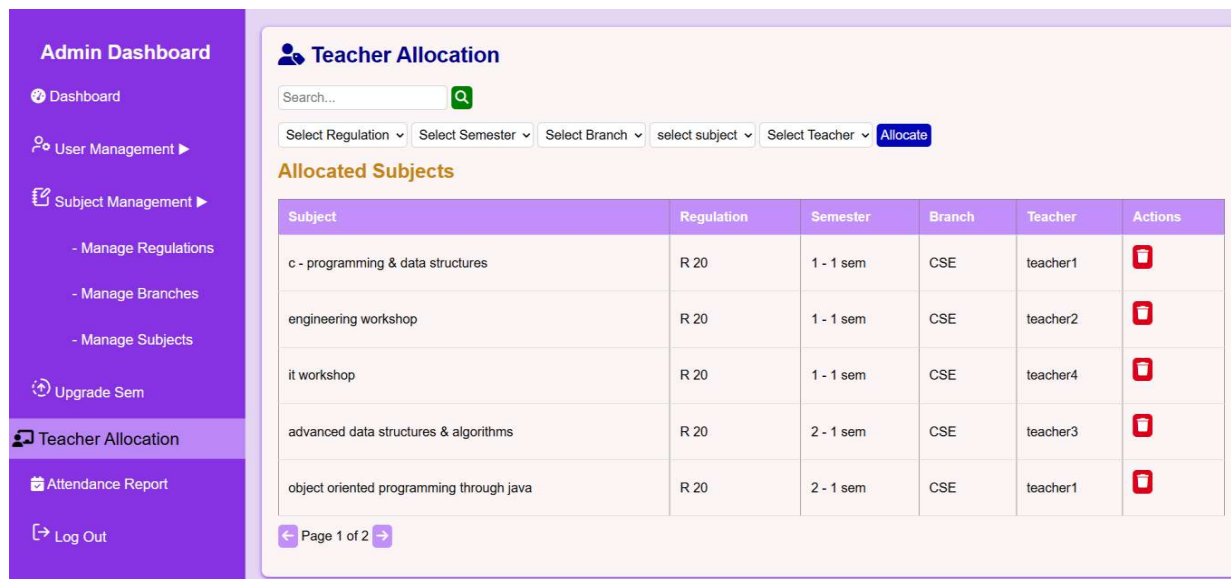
Admin Dashboard

Dashboard

User Management ▶

Subject Management ▶

- Manage Regulations

- Manage Branches

- Manage Subjects

Upgrade Sem

Teacher Allocation

Attendance Report

Log Out

Teacher Allocation

Search...

Select Regulation | Select Semester | Select Branch | select subject | Select Teacher | Allocate

Allocated Subjects

| Subject | Regulation | Semester | Branch | Teacher | Actions |
|---|---|---|---|---|---|
| c - programming & data structures | R 20 | 1 - 1 sem | CSE | teacher1 | |
| engineering workshop | R 20 | 1 - 1 sem | CSE | teacher2 | |
| it workshop | R 20 | 1 - 1 sem | CSE | teacher4 | |
| advanced data structures & algorithms | R 20 | 2 - 1 sem | CSE | teacher3 | |
| object oriented programming through java | R 20 | 2 - 1 sem | CSE | teacher1 | |

Page 1 of 2